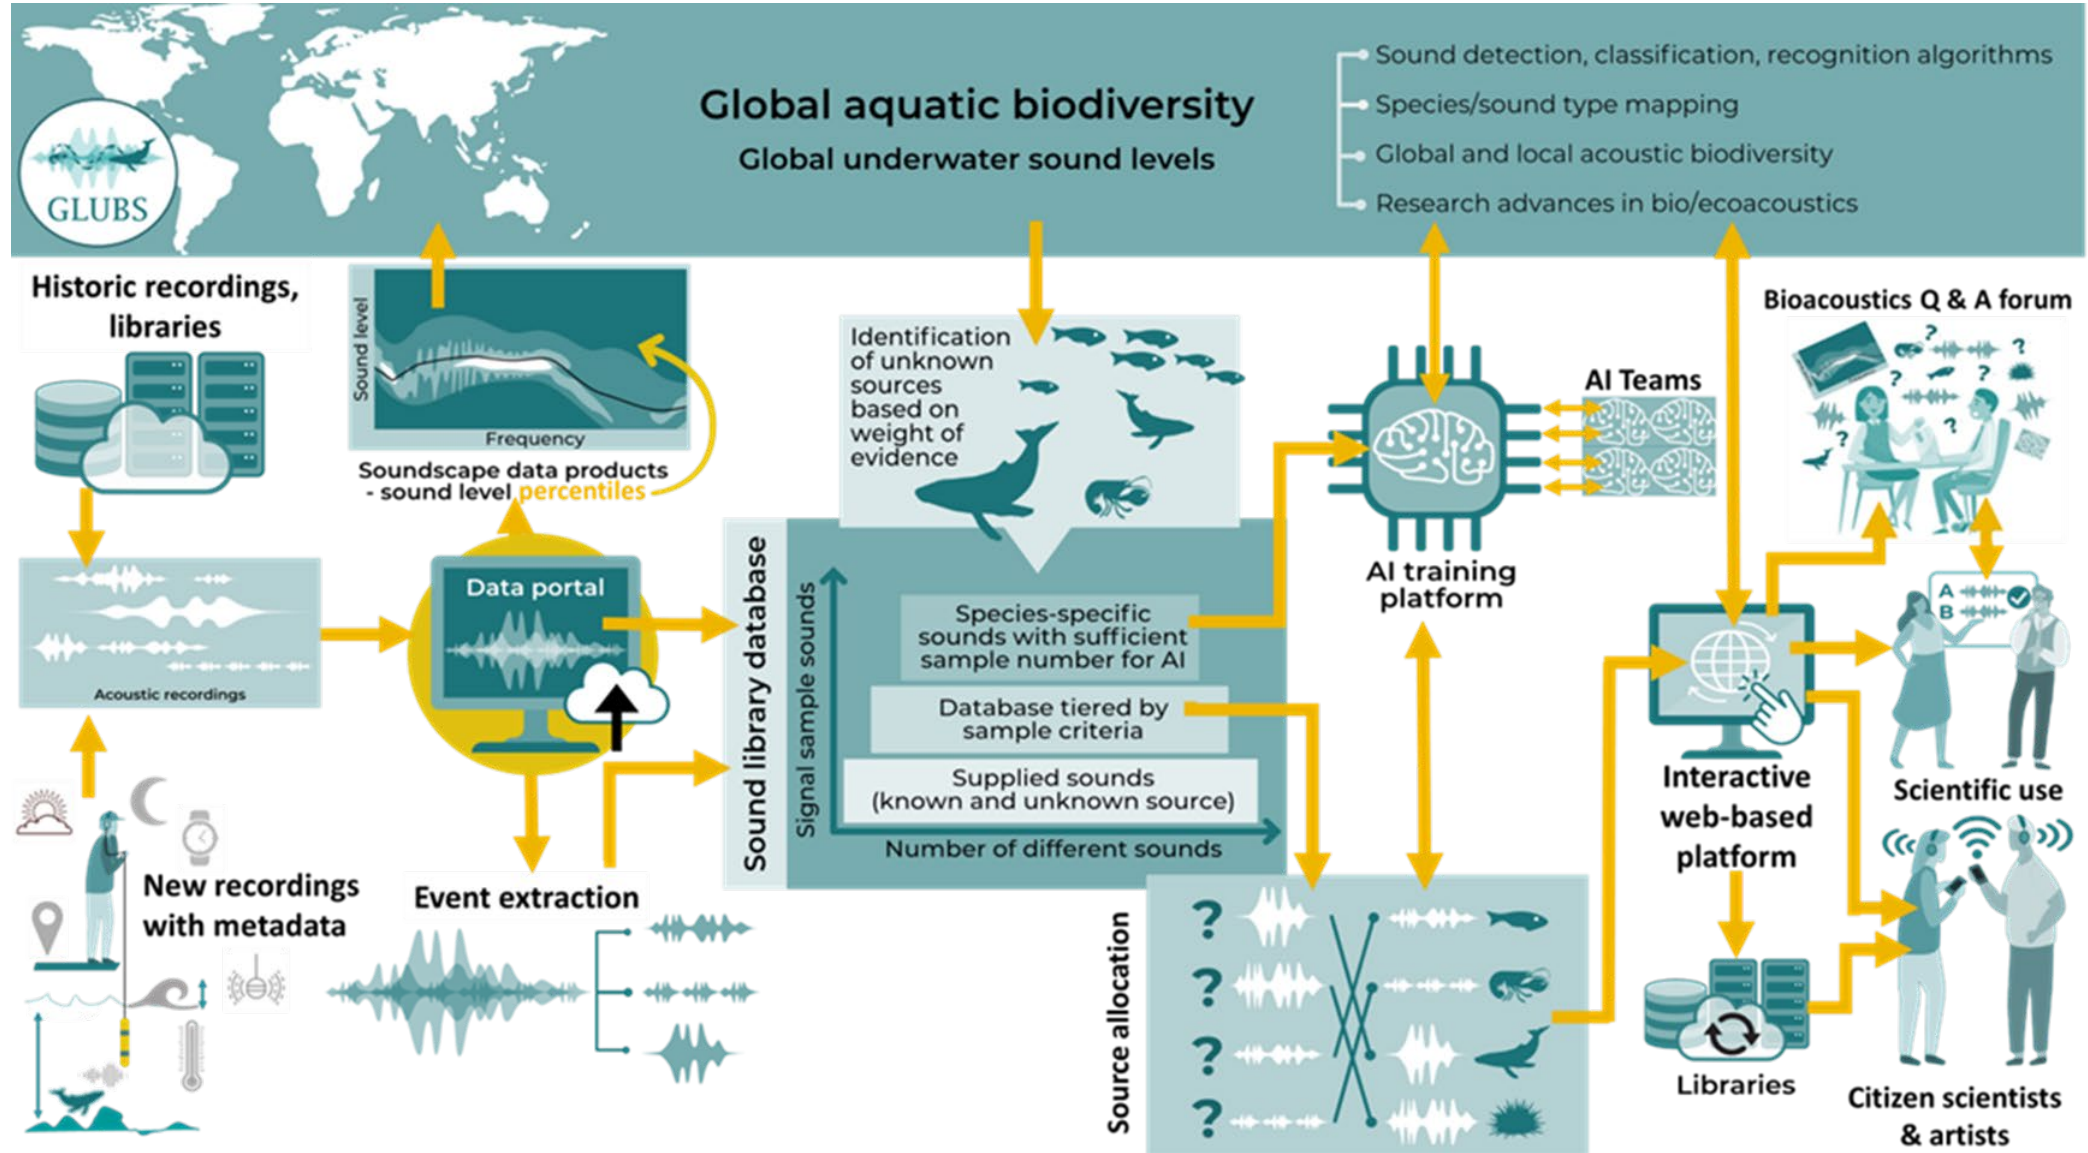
GLUBS

Global aquatic biodiversity

Global underwater sound levels

Sound detection, classification, recognition algorithms

Species/sound type mapping

Global and local acoustic biodiversity

Research advances in bio/ecoacoustics

Historic recordings, libraries

Sound level

Frequency

Soundscape data products - sound level percentiles

Identification of unknown sources based on weight of evidence

AI Teams

Bioacoustics Q & A forum

Acoustic recordings

Data portal

Sound library database

Signal sample sounds

Species-specific sounds with sufficient sample number for AI

Database tiered by sample criteria

Supplied sounds (known and unknown source)

Number of different sounds

AI training platform

A

B

Interactive web-based platform

Scientific use

New recordings with metadata

Event extraction

Source allocation

?

?

?

?

Libraries

Citizen scientists & artists